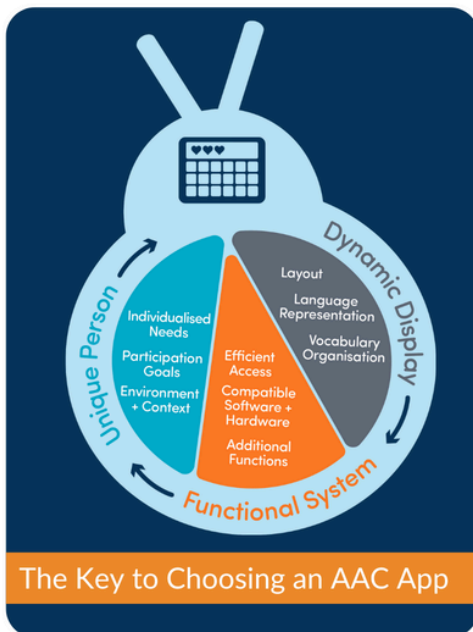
Unique Person

Individualised Needs

Participation Goals

Environment + Context

Dynamic Display

Layout

Language Representation

Vocabulary Organisation

Efficient Access

Compatible Software + Hardware

Additional Functions

Functional System

The Key to Choosing an AAC App